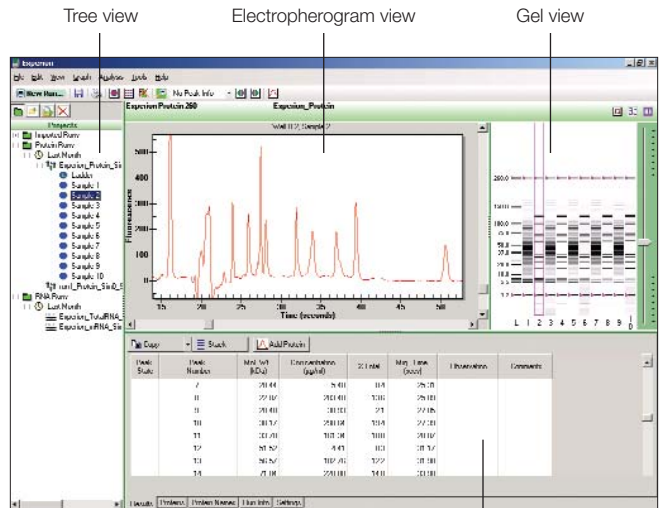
Tree view

Electropherogram view

Gel view

Experion

File Edit View Search Analysis Tools Help

New Run... No Peak Info

Projects

Imported Runs

Protein Runs

Last Month

Experion_Protein_Sin

Ladder

Sample 1

Sample 2

Sample 3

Sample 4

Sample 5

Sample 6

Sample 7

Sample 8

Sample 9

Sample 10

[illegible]_Protein_Sin0_S

RNA Runs

Last Month

Experion_TotalRNA_S

Experion_mRNA_Sin

Experion Protein 260

Experion_Protein

Well 2, Sample 2

500

400

300

200

100

Fluorescence

15 20 25 30 35 40 45 50

Time (seconds)

260.0

150.0

100.0

75.0

50.0

37.0

25.0

20.0

15.0

10.0

L 1 2 3 4 5 6 7 8 9 10

Copy

Stack

Add Protein

| Peak State | Peak Number | Mol. Wt. (kDa) | Concentration (µg/ml) | % Total | Mig. Time (secs) | Observations | Comments |
|---|---|---|---|---|---|---|---|
| | 7 | 20.44 | 5.40 | 1.4 | 25.10 | | |
| | 8 | 22.07 | 200.40 | 10.6 | 25.70 | | |
| | 9 | 28.40 | 280.40 | 21 | 27.15 | | |
| | 10 | 32.07 | 250.04 | 18.4 | 27.30 | | |
| | 11 | 33.70 | 103.04 | 10.0 | 28.07 | | |
| | 12 | 50.57 | 4.47 | 0.3 | 31.07 | | |
| | 13 | 56.57 | 107.70 | 12.2 | 32.10 | | |
| | 14 | 71.08 | 220.00 | 14.0 | 33.10 | | |

Results Proteins Protein Names Run Info Settings